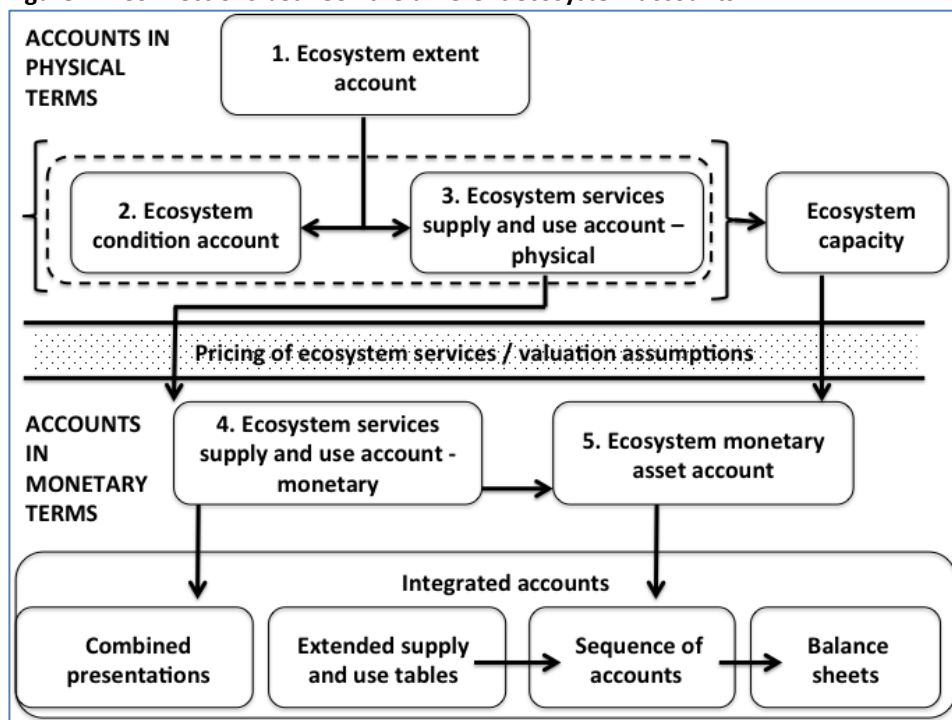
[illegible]

ACCOUNTS IN PHYSICAL TERMS

1. Ecosystem extent account

2. Ecosystem condition account

3. Ecosystem services supply and use account – physical

Ecosystem capacity

Pricing of ecosystem services / valuation assumptions

ACCOUNTS IN MONETARY TERMS

4. Ecosystem services supply and use account - monetary

5. Ecosystem monetary asset account

Integrated accounts

Combined presentations

Extended supply and use tables

Sequence of accounts

Balance sheets